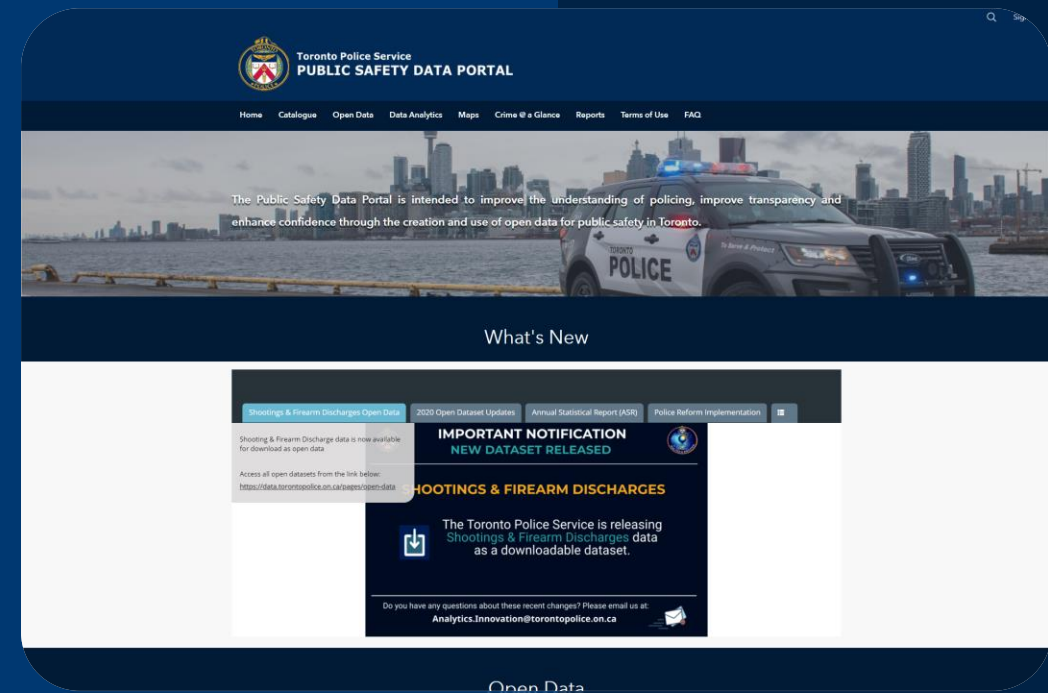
Sign

Toronto Police Service
PUBLIC SAFETY DATA PORTAL

Home Catalogue Open Data Data Analytics Maps Crime @ a Glance Reports Terms of Use FAQ

The Public Safety Data Portal is intended to improve the understanding of policing, improve transparency and enhance confidence through the creation and use of open data for public safety in Toronto.

TORONTO POLICE

What's New

Shootings & Firearm Discharges Open Data 2020 Open Dataset Updates Annual Statistical Report (ASR) Police Reform Implementation

Shooting & Firearm Discharge data is now available for download as open data

Access all open datasets from the link below:
https://data.torontopolice.on.ca/pages/open-data

IMPORTANT NOTIFICATION
NEW DATASET RELEASED

SHOOTINGS & FIREARM DISCHARGES

The Toronto Police Service is releasing Shootings & Firearm Discharges data as a downloadable dataset.

Do you have any questions about these recent changes? Please email us at:
Analytics.Innovation@torontopolice.on.ca

Open Data